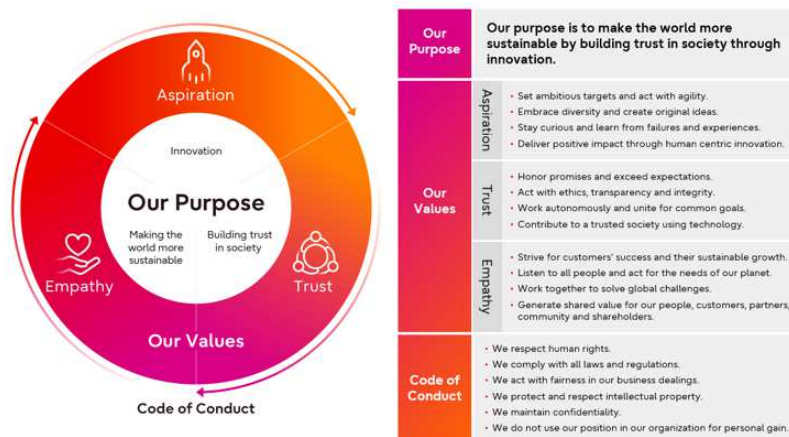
Aspiration

Innovation

Our Purpose

Making the world more sustainable

Building trust in society

Empathy

Trust

Our Values

Code of Conduct

| Our Purpose | Our purpose is to make the world more sustainable by building trust in society through innovation. | |
|---|---|---|
| Our Values | Aspiration | • Set ambitious targets and act with agility. • Embrace diversity and create original ideas. • Stay curious and learn from failures and experiences. • Deliver positive impact through human centric innovation. |
| | Trust | • Honor promises and exceed expectations. • Act with ethics, transparency and integrity. • Work autonomously and unite for common goals. • Contribute to a trusted society using technology. |
| | Empathy | • Strive for customers' success and their sustainable growth. • Listen to all people and act for the needs of our planet. • Work together to solve global challenges. • Generate shared value for our people, customers, partners, community and shareholders. |
| Code of Conduct | • We respect human rights. • We comply with all laws and regulations. • We act with fairness in our business dealings. • We protect and respect intellectual property. • We maintain confidentiality. • We do not use our position in our organization for personal gain. | |